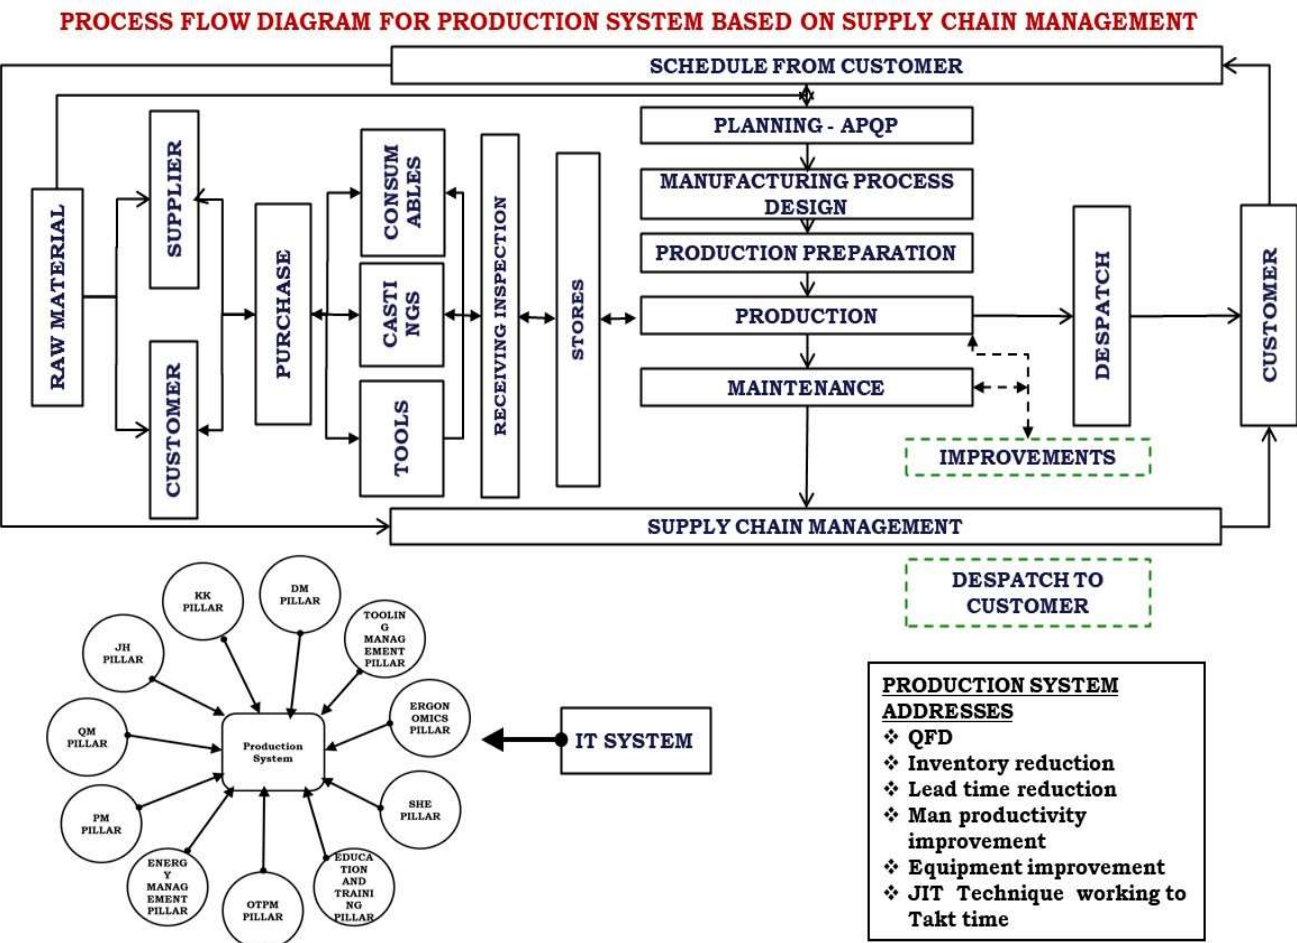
PROCESS FLOW DIAGRAM FOR PRODUCTION SYSTEM BASED ON SUPPLY CHAIN MANAGEMENT

SCHEDULE FROM CUSTOMER

RAW MATERIAL

SUPPLIER

CUSTOMER

PURCHASE

CONSUMABLES

CASTINGS

TOOLS

RECEIVING INSPECTION

STORES

PLANNING - APQP

MANUFACTURING PROCESS DESIGN

PRODUCTION PREPARATION

PRODUCTION

MAINTENANCE

IMPROVEMENTS

DESPATCH

CUSTOMER

SUPPLY CHAIN MANAGEMENT

DESPATCH TO CUSTOMER

KK PILLAR

DM PILLAR

TOOLING MANAGEMENT PILLAR

JH PILLAR

ERGONOMICS PILLAR

QM PILLAR

Production System

SHE PILLAR

PM PILLAR

ENERGY MANAGEMENT PILLAR

OTPM PILLAR

EDUCATION AND TRAINING PILLAR

IT SYSTEM

PRODUCTION SYSTEM ADDRESSES
❖ QFD
❖ Inventory reduction
❖ Lead time reduction
❖ Man productivity improvement
❖ Equipment improvement
❖ JIT Technique working to Takt time